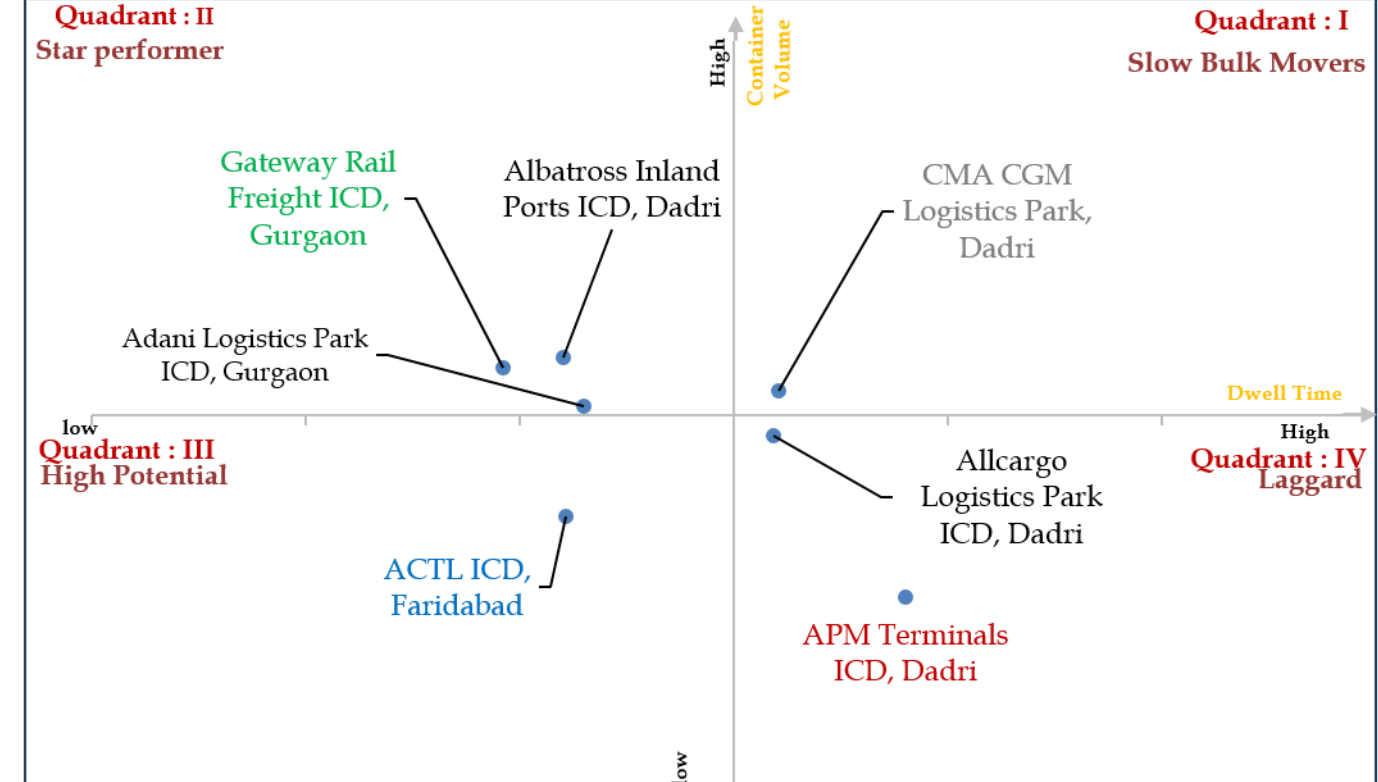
Quadrant : II
Star performer

High

Container Volume

Quadrant : I
Slow Bulk Movers

Gateway Rail Freight ICD, Gurgaon

Albatross Inland Ports ICD, Dadri

CMA CGM Logistics Park, Dadri

Adani Logistics Park ICD, Gurgaon

Dwell Time

low

High

Quadrant : III
High Potential

Quadrant : IV
Laggard

Allcargo Logistics Park ICD, Dadri

ACTL ICD, Faridabad

APM Terminals ICD, Dadri

low